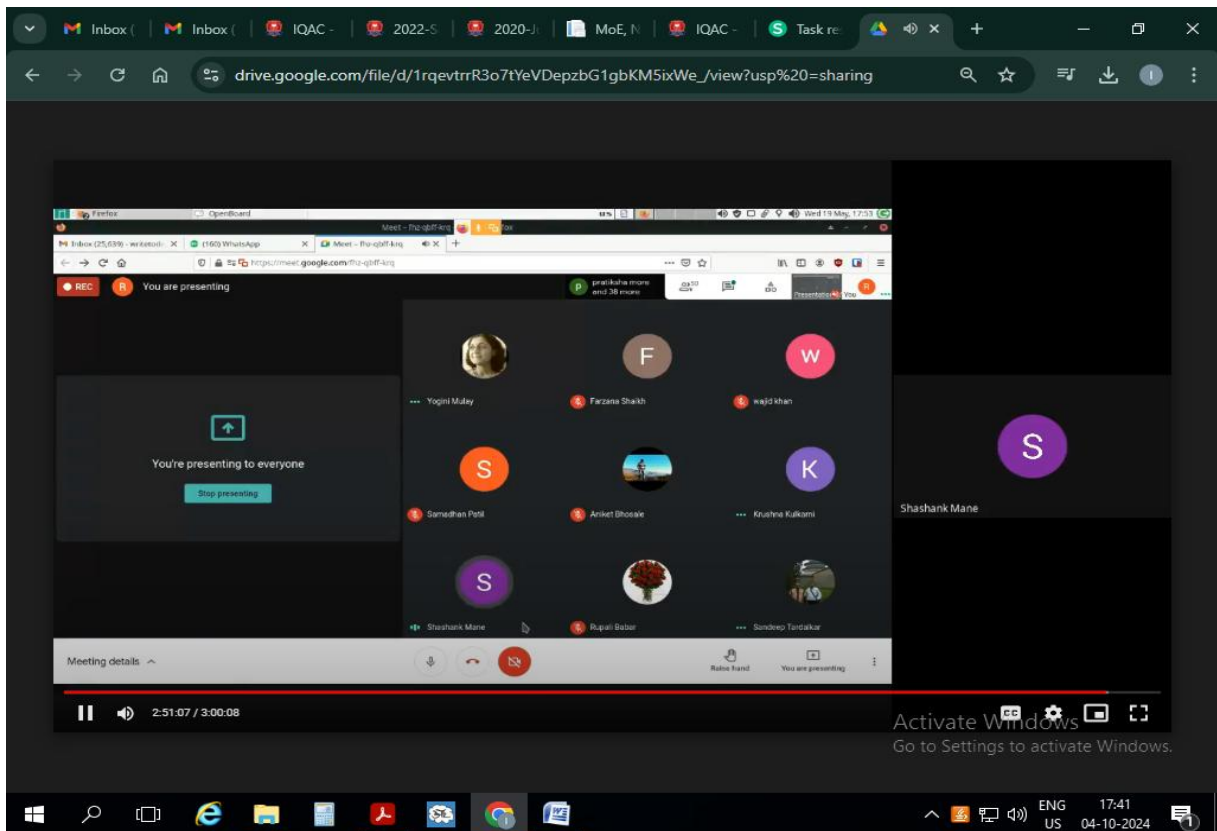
Inbox (
Inbox (
IQAC -
2022-S
2020-J
MoE, N
IQAC -
Task re

drive.google.com/file/d/1rqevtrrR3o7tYeVDepzbG1gbKM5ixWe_/view?usp%20=sharing

Firefox
OpenBoard
Wed 19 May, 17:53
Meet - fhz-qbff-krq
Inbox (25,639) - writetod
(160) WhatsApp
Meet - fhz-qbff-krq
https://meet.google.com/fhz-qbff-krq

REC
R You are presenting
pratiksha more and 38 more
Presentation
You

Yogini Mulay
F
Farzana Shaikh
W
wajid khan
S
Samadhan Patil
Aniket Bhosale
K
Krushna Kulkarni
S
Shashank Mane
Rupali Babar
Sandeep Tardalkar

S
Shashank Mane

You're presenting to everyone
Stop presenting

Meeting details
Raise hand
You are presenting

2:51:07 / 3:00:08

Activate Windows
Go to Settings to activate Windows.

ENG
US
17:41
04-10-2024